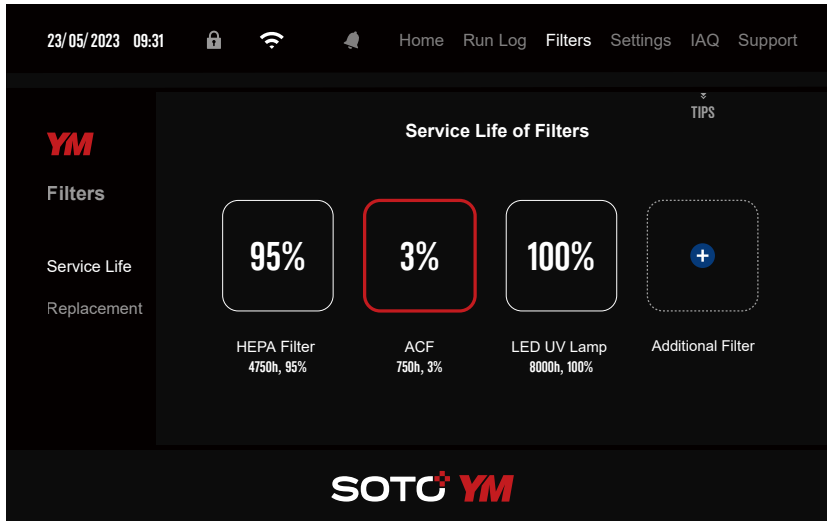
23/05/2023 09:31

Home Run Log Filters Settings IAQ Support

TIPS

YM

Filters

Service Life

Replacement

Service Life of Filters

95%

3%

100%

HEPA Filter
4750h, 95%

ACF
750h, 3%

LED UV Lamp
8000h, 100%

Additional Filter

SOTO YM